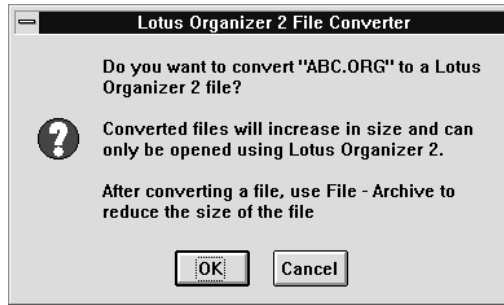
Lotus Organizer 2 File Converter

Do you want to convert "ABC.ORG" to a Lotus Organizer 2 file?

Converted files will increase in size and can only be opened using Lotus Organizer 2.

After converting a file, use File - Archive to reduce the size of the file

OK

Cancel